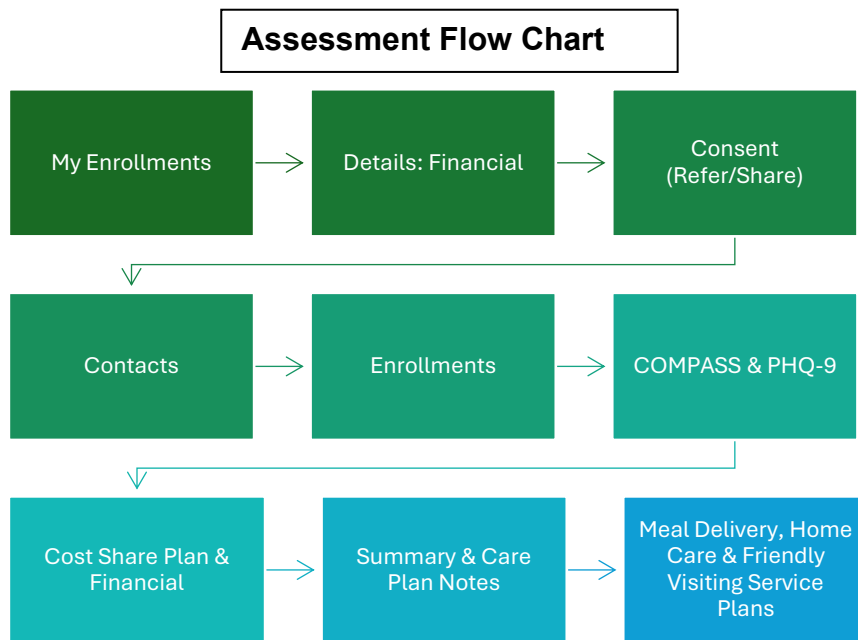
Assessment Flow Chart

My Enrollments

Details: Financial

Consent (Refer/Share)

Contacts

Enrollments

COMPASS & PHQ-9

Cost Share Plan & Financial

Summary & Care Plan Notes

Meal Delivery, Home Care & Friendly Visiting Service Plans